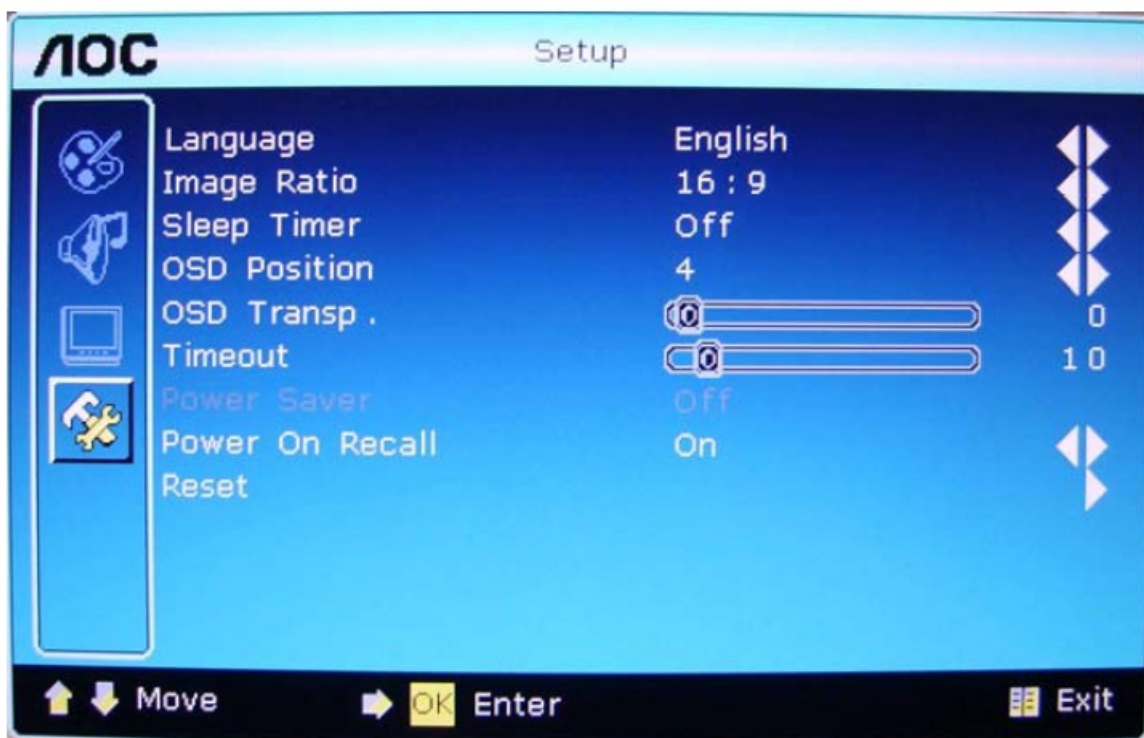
AOC

Setup

| | | |
|---|---|---|
| Language | English | |
| Image Ratio | 16 : 9 | |
| Sleep Timer | Off | |
| OSD Position | 4 | |
| OSD Transp . | 0 | 0 |
| Timeout | 0 | 10 |
| Power Saver | Off | |
| Power On Recall | On | |
| Reset | | |

Move OK Enter Exit